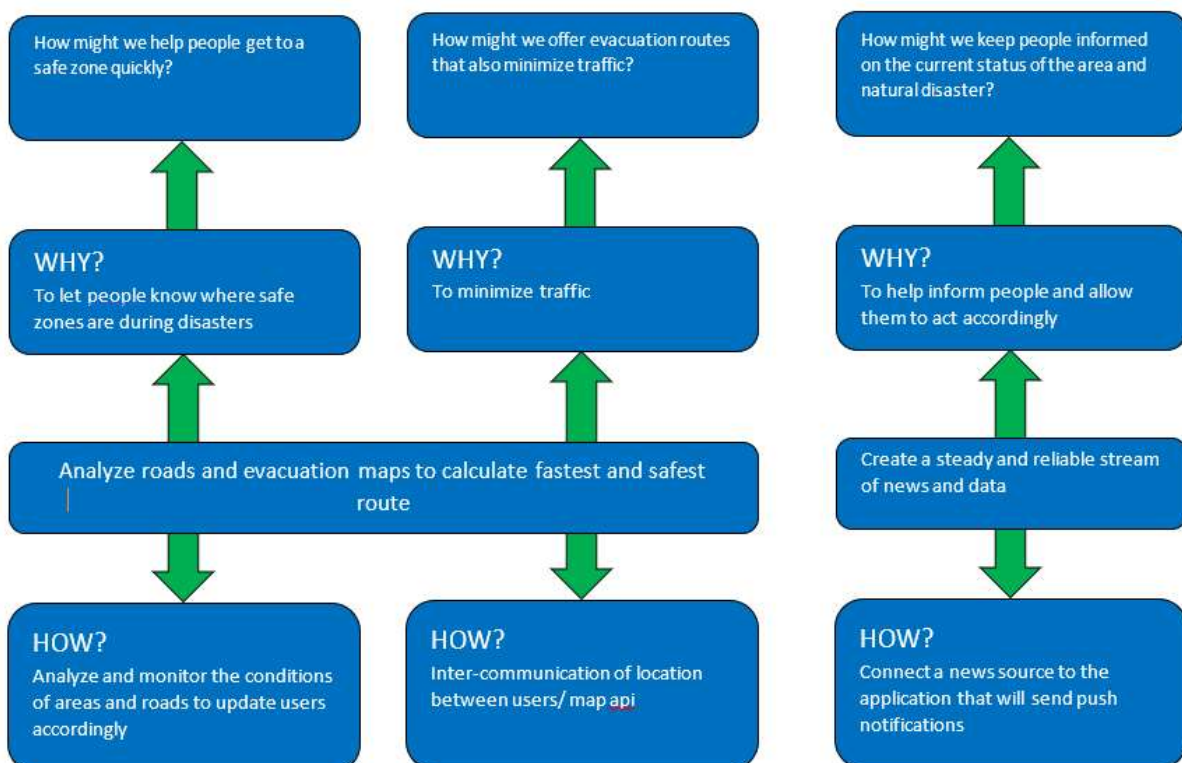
How might we help people get to a safe zone quickly?

How might we offer evacuation routes that also minimize traffic?

How might we keep people informed on the current status of the area and natural disaster?

WHY?
To let people know where safe zones are during disasters

WHY?
To minimize traffic

WHY?
To help inform people and allow them to act accordingly

Analyze roads and evacuation maps to calculate fastest and safest route

Create a steady and reliable stream of news and data

HOW?
Analyze and monitor the conditions of areas and roads to update users accordingly

HOW?
Inter-communication of location between users/ map api

HOW?
Connect a news source to the application that will send push notifications